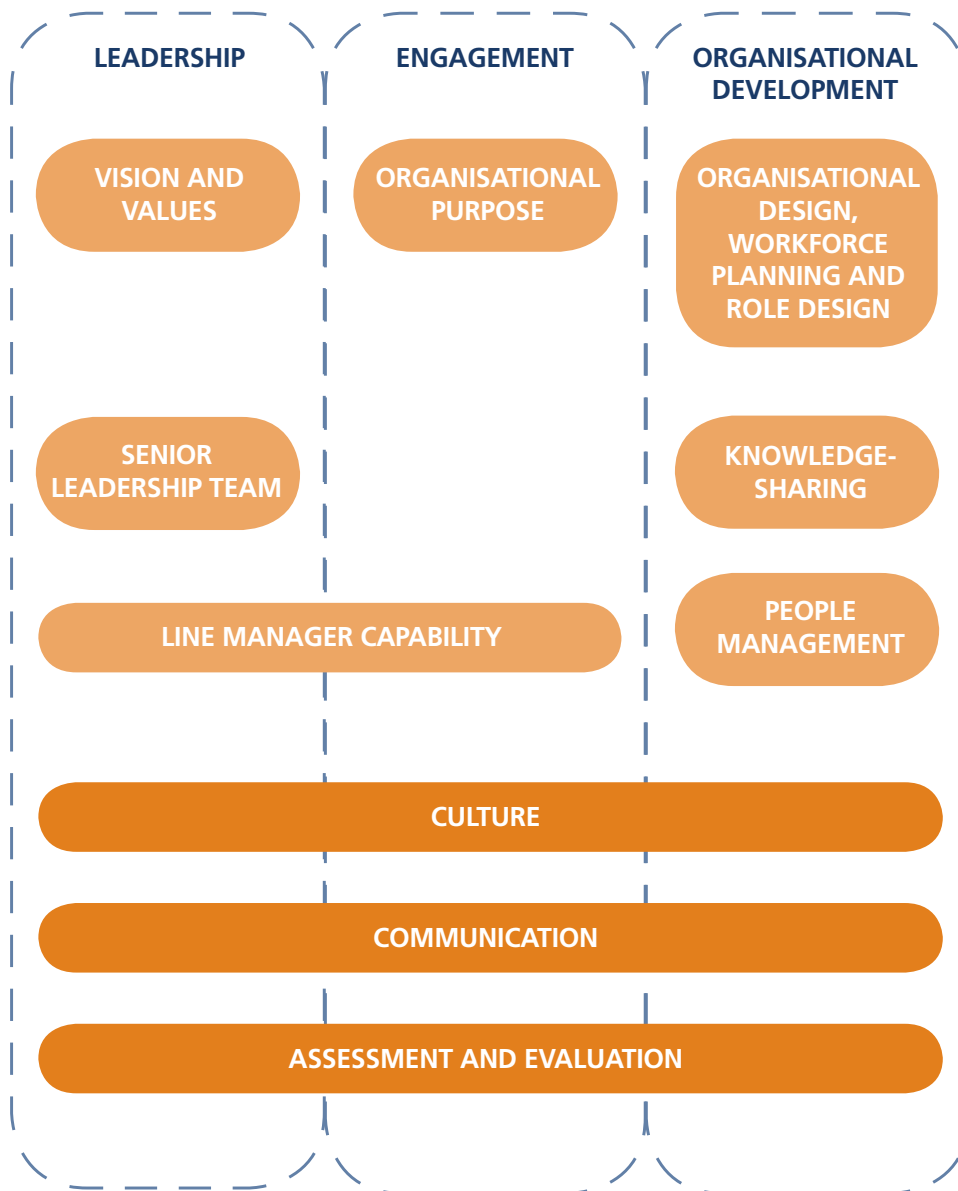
LEADERSHIP

ENGAGEMENT

ORGANISATIONAL DEVELOPMENT

VISION AND VALUES

ORGANISATIONAL PURPOSE

ORGANISATIONAL DESIGN, WORKFORCE PLANNING AND ROLE DESIGN

SENIOR LEADERSHIP TEAM

KNOWLEDGE-SHARING

LINE MANAGER CAPABILITY

PEOPLE MANAGEMENT

CULTURE

COMMUNICATION

ASSESSMENT AND EVALUATION